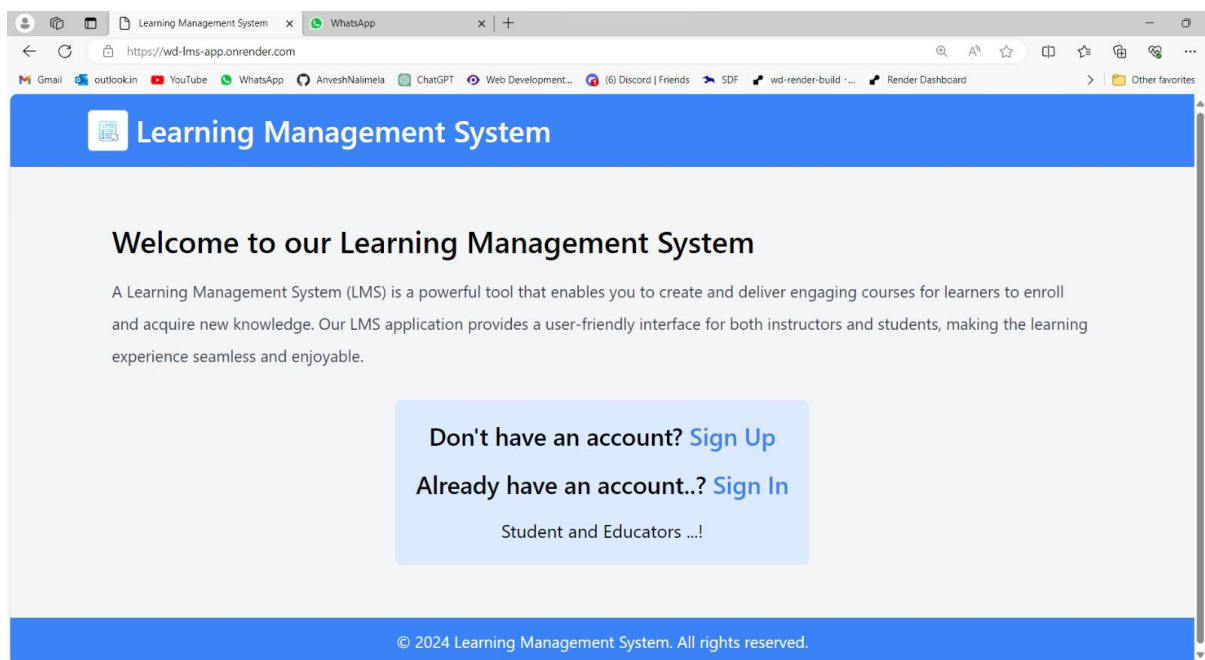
Learning Management System ×
WhatsApp ×
+

https://wd-lms-app.onrender.com

Gmail outlook.in YouTube WhatsApp AnveshNalimela ChatGPT Web Development... (6) Discord | Friends SDF wd-render-build ·... Render Dashboard
Other favorites

Learning Management System

Welcome to our Learning Management System

A Learning Management System (LMS) is a powerful tool that enables you to create and deliver engaging courses for learners to enroll and acquire new knowledge. Our LMS application provides a user-friendly interface for both instructors and students, making the learning experience seamless and enjoyable.

Don't have an account? Sign Up

Already have an account..? Sign In

Student and Educators ...!

© 2024 Learning Management System. All rights reserved.